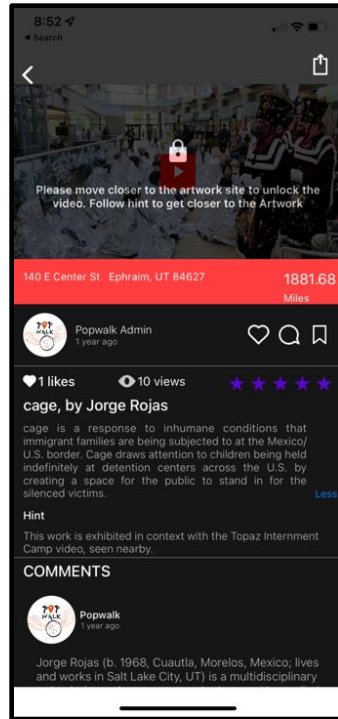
8:52
◂ Search

Please move closer to the artwork site to unlock the video. Follow hint to get closer to the Artwork

140 E Center St Ephraim, UT 84627
1881.68 Miles

POP WALK
Popwalk Admin
1 year ago

1 likes
10 views

cage, by Jorge Rojas

cage is a response to inhumane conditions that immigrant families are being subjected to at the Mexico/ U.S. border. Cage draws attention to children being held indefinitely at detention centers across the U.S. by creating a space for the public to stand in for the silenced victims.
Less

Hint

This work is exhibited in context with the Topaz Internment Camp video, seen nearby.

COMMENTS

POP WALK
Popwalk
1 year ago

Jorge Rojas (b. 1968, Cuautla, Morelos, Mexico; lives and works in Salt Lake City, UT) is a multidisciplinary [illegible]